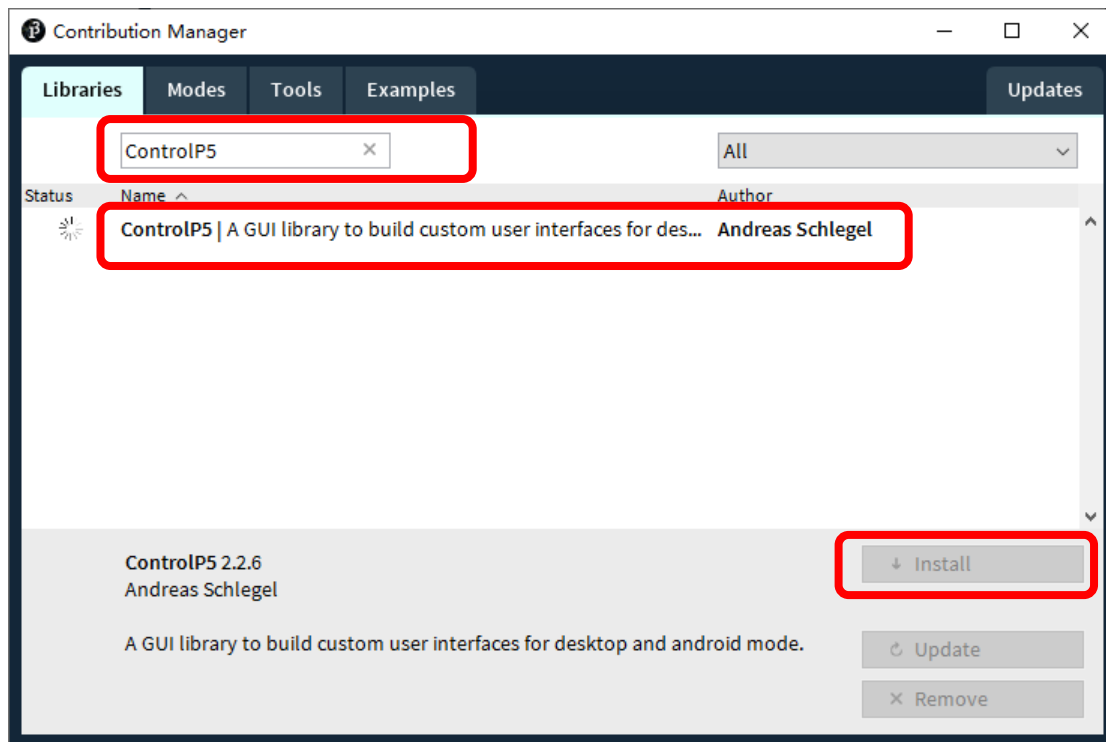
Contribution Manager

Libraries Modes Tools Examples Updates

ControlP5 ×

All

Status Name ^ Author

ControlP5 | A GUI library to build custom user interfaces for des... Andreas Schlegel

ControlP5 2.2.6
Andreas Schlegel

A GUI library to build custom user interfaces for desktop and android mode.

↓ Install

↻ Update

× Remove